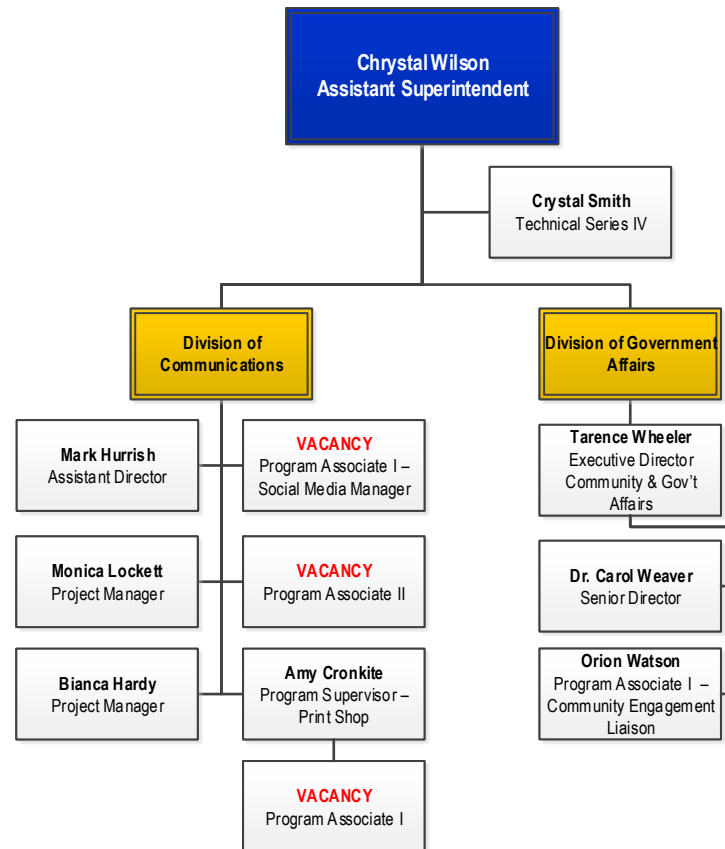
Chrystal Wilson
Assistant Superintendent

Crystal Smith
Technical Series IV

Division of Communications

Division of Government Affairs

Mark Hurrish
Assistant Director

VACANCY
Program Associate I – Social Media Manager

Monica Lockett
Project Manager

VACANCY
Program Associate II

Bianca Hardy
Project Manager

Amy Cronkite
Program Supervisor – Print Shop

VACANCY
Program Associate I

Tarence Wheeler
Executive Director Community & Gov't Affairs

Dr. Carol Weaver
Senior Director

Orion Watson
Program Associate I – Community Engagement Liaison